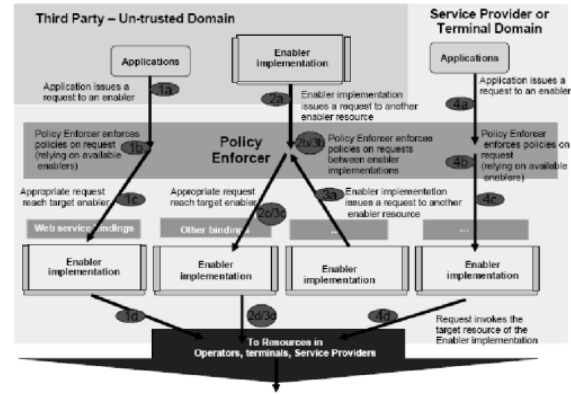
Third Party – Un-trusted Domain

Service Provider or Terminal Domain

Applications

Enabler implementation

Applications

Application issues a request to an enabler

1a

2a

Enabler implementation issues a request to another enabler resource

4a

Application issues a request to an enabler

Policy Enforcer enforces policies on request (relying on available enablers)

1b

Policy Enforcer

2b/3b

Policy Enforcer enforces policies on requests between enabler implementations

4b

Policy Enforcer enforces policies on request (relying on available enablers)

Appropriate request reach target enabler

1c

Appropriate request reach target enabler

2c/3c

3a

Enabler implementation issues a request to another enabler resource

4c

Web service bindings

Other bindings

...

...

Enabler implementation

Enabler implementation

Enabler implementation

Enabler implementation

1d

2d/3d

4d

Request invokes the target resource of the Enabler implementation

To Resources in Operators, terminals, Service Providers